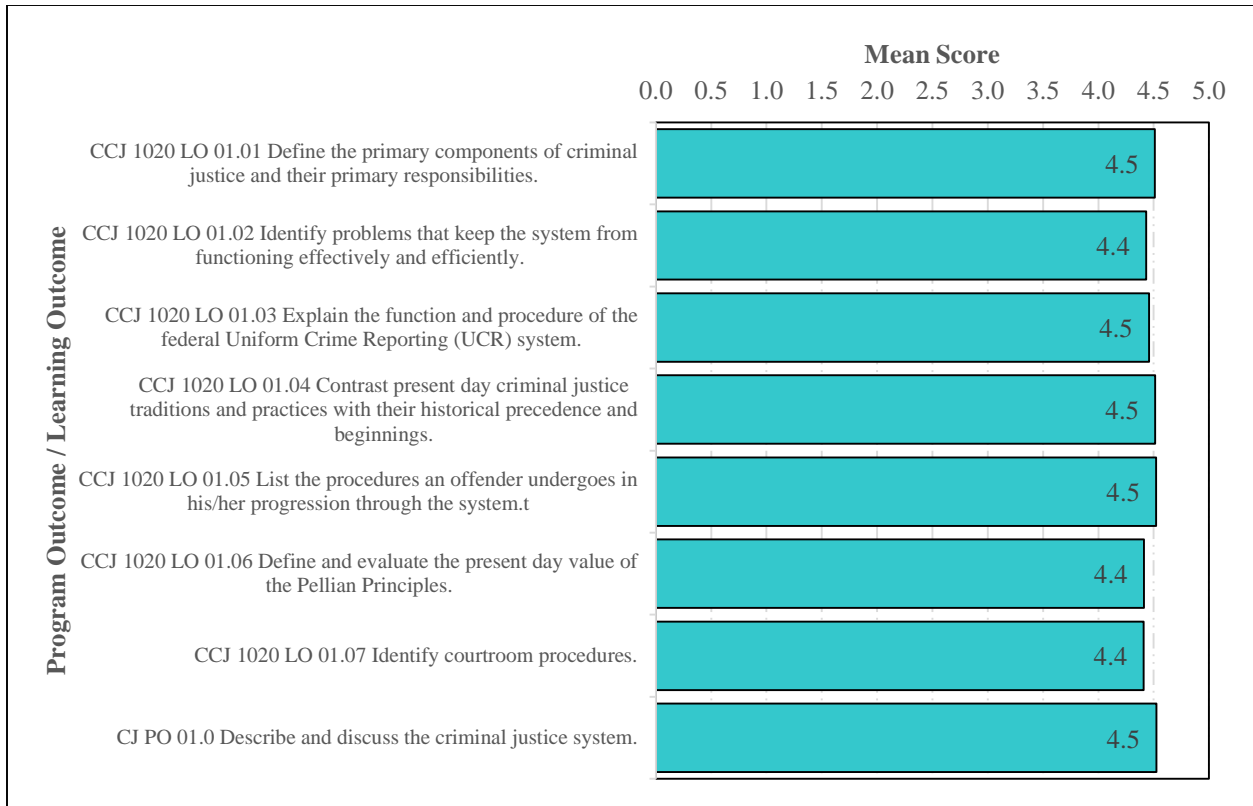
Mean Score

0.0 0.5 1.0 1.5 2.0 2.5 3.0 3.5 4.0 4.5 5.0

Program Outcome / Learning Outcome

CCJ 1020 LO 01.01 Define the primary components of criminal justice and their primary responsibilities.

4.5

CCJ 1020 LO 01.02 Identify problems that keep the system from functioning effectively and efficiently.

4.4

CCJ 1020 LO 01.03 Explain the function and procedure of the federal Uniform Crime Reporting (UCR) system.

4.5

CCJ 1020 LO 01.04 Contrast present day criminal justice traditions and practices with their historical precedence and beginnings.

4.5

CCJ 1020 LO 01.05 List the procedures an offender undergoes in his/her progression through the system.t

4.5

CCJ 1020 LO 01.06 Define and evaluate the present day value of the Pellian Principles.

4.4

CCJ 1020 LO 01.07 Identify courtroom procedures.

4.4

CJ PO 01.0 Describe and discuss the criminal justice system.

4.5